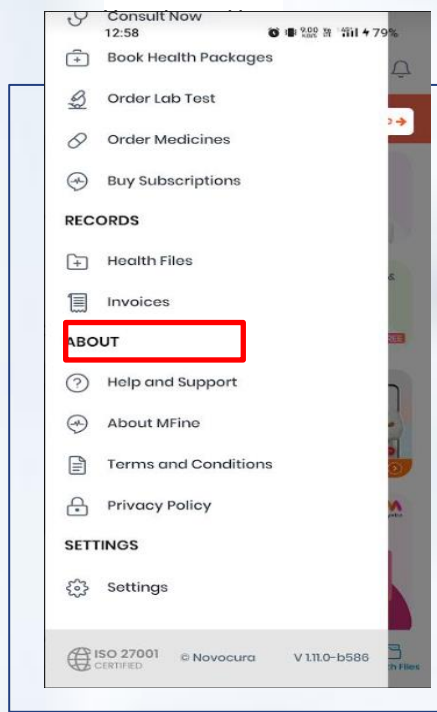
Consult Now
12:58
79%
Book Health Packages
Order Lab Test
Order Medicines
Buy Subscriptions
RECORDS
Health Files
Invoices
ABOUT
Help and Support
About MFine
Terms and Conditions
Privacy Policy
SETTINGS
Settings
ISO 27001 CERTIFIED
© Novocura
V 1.11.0-b586